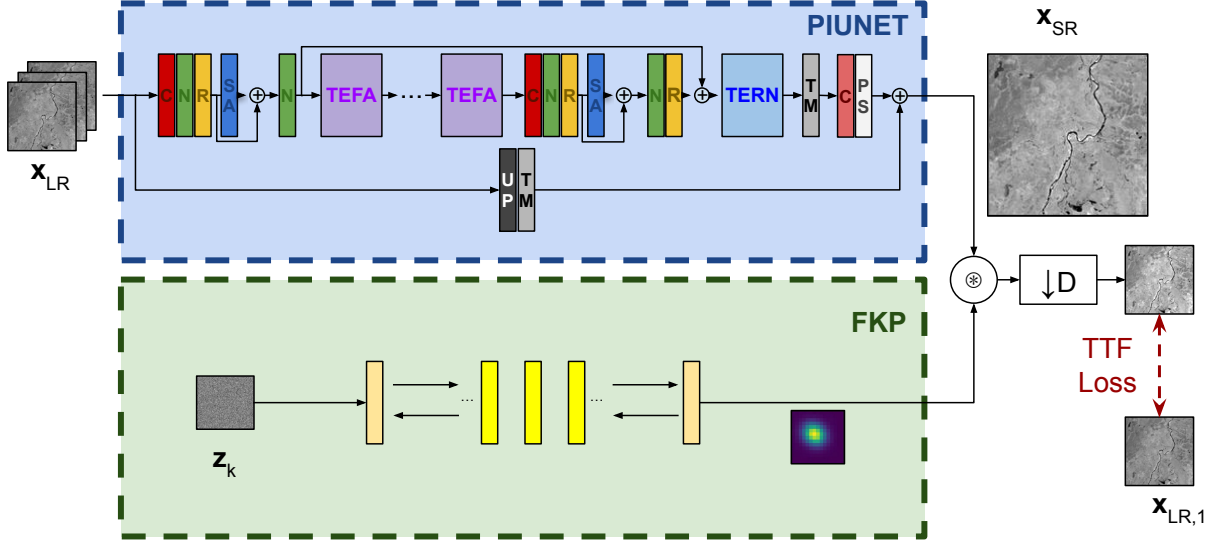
PIUNET

$\mathbf{x}_{SR}$

$\mathbf{x}_{LR}$

C N R S A $\oplus$ N TEFA ... TEFA C N R S A $\oplus$ N R $\oplus$ TERN T M C P S $\oplus$

U P T M

$\circledast$

$\downarrow$D

TTF Loss

FKP

...

...

$\mathbf{z}_k$

$\mathbf{x}_{LR,1}$